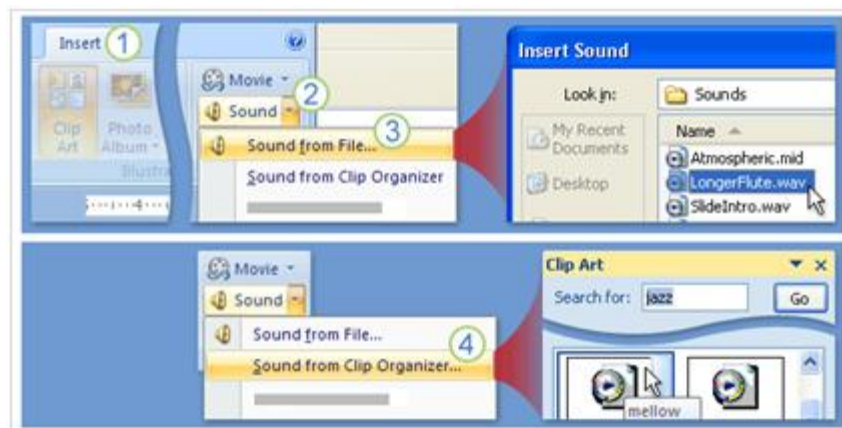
Insert 1

Clip Art

Photo Album

Illustra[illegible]

Movie

Sound 2

Sound from File... 3

Sound from Clip Organizer

Insert Sound

Look in: Sounds

My Recent Documents

Desktop

Name

Atmospheric.mid

LongerFlute.wav

SlideIntro.wav

Movie

Sound

Sound from File...

Sound from Clip Organizer... 4

Clip Art

Search for: jazz

Go

mellow